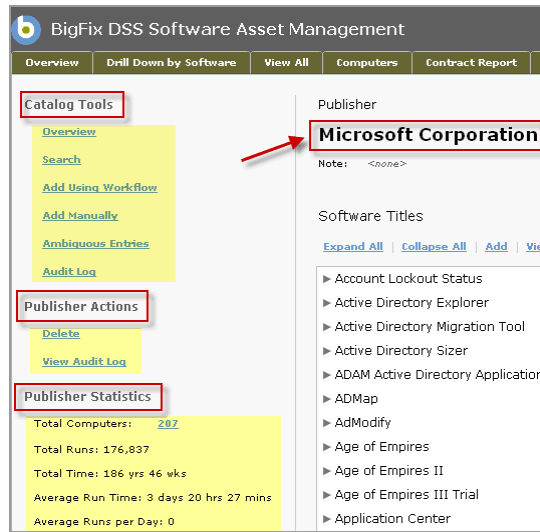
BigFix DSS Software Asset Management

Overview | Drill Down by Software | View All | Computers | Contract Report

Catalog Tools

Overview

Search

Add Using Workflow

Add Manually

Ambiguous Entries

Audit Log

Publisher Actions

Delete

View Audit Log

Publisher Statistics

Total Computers: 207

Total Runs: 176,837

Total Time: 186 yrs 46 wks

Average Run Time: 3 days 20 hrs 27 mins

Average Runs per Day: 0

Publisher

Microsoft Corporation

Note: <none>

Software Titles

Expand All | Collapse All | Add | Vi

▶ Account Lockout Status
▶ Active Directory Explorer
▶ Active Directory Migration Tool
▶ Active Directory Sizer
▶ ADAM Active Directory Applicatio
▶ ADMap
▶ AdModify
▶ Age of Empires
▶ Age of Empires II
▶ Age of Empires III Trial
▶ Application Center